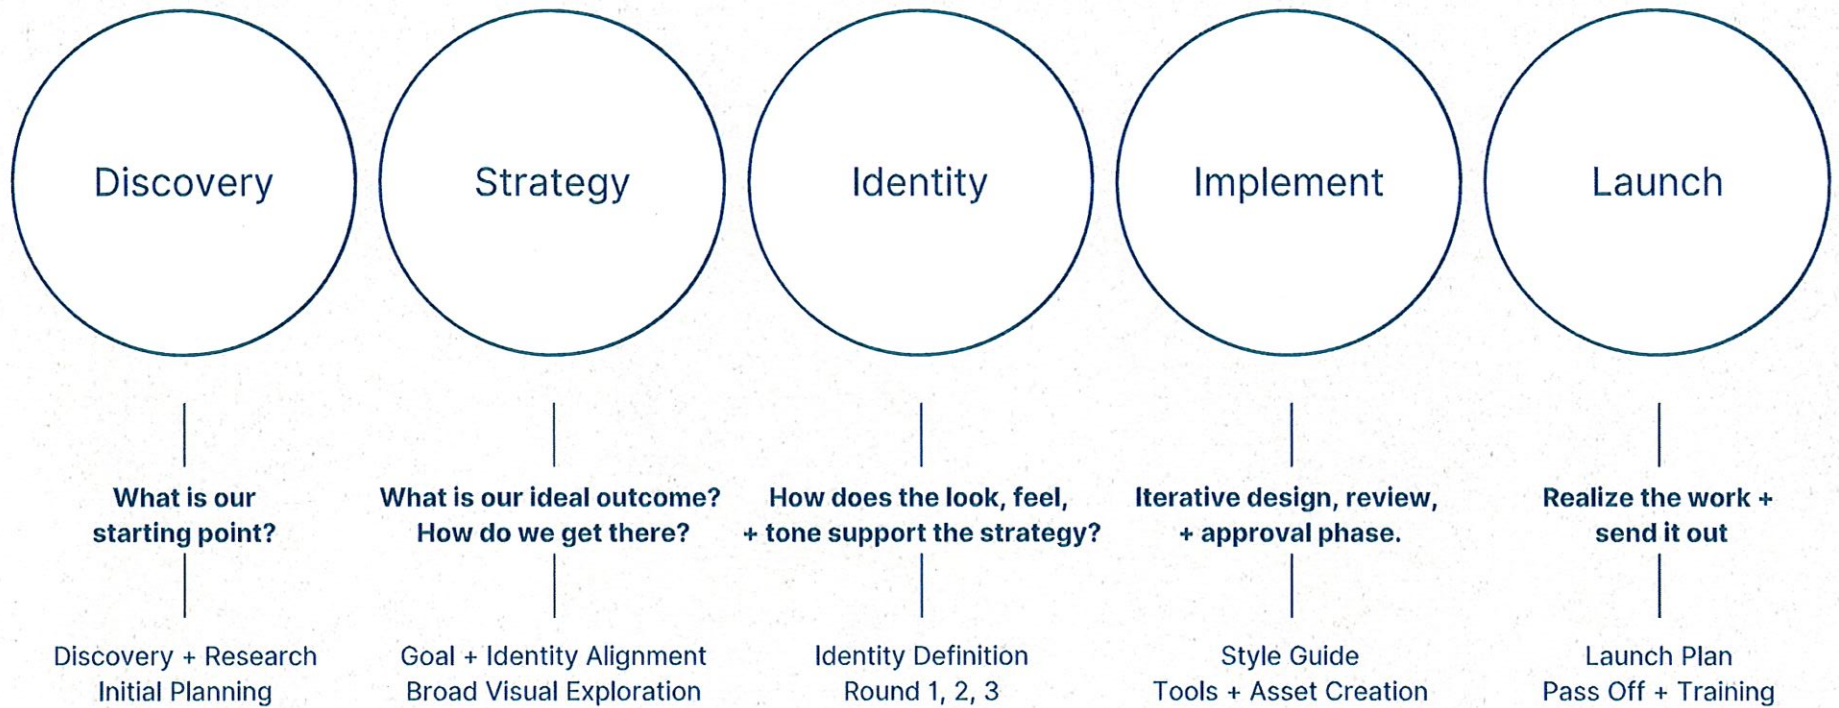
Discovery

What is our starting point?

Discovery + Research
Initial Planning

Strategy

What is our ideal outcome? How do we get there?

Goal + Identity Alignment
Broad Visual Exploration

Identity

How does the look, feel, + tone support the strategy?

Identity Definition
Round 1, 2, 3

Implement

Iterative design, review, + approval phase.

Style Guide
Tools + Asset Creation

Launch

Realize the work + send it out

Launch Plan
Pass Off + Training